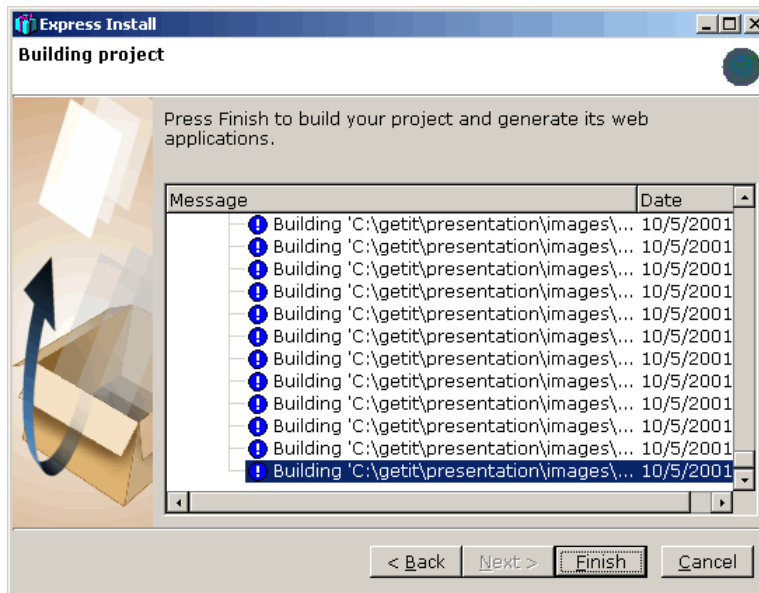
Express Install

Building project

Press Finish to build your project and generate its web applications.

| Message | Date |
|---|---|
| Building 'C:\getit\presentation\images\... | 10/5/2001 |
| Building 'C:\getit\presentation\images\... | 10/5/2001 |
| Building 'C:\getit\presentation\images\... | 10/5/2001 |
| Building 'C:\getit\presentation\images\... | 10/5/2001 |
| Building 'C:\getit\presentation\images\... | 10/5/2001 |
| Building 'C:\getit\presentation\images\... | 10/5/2001 |
| Building 'C:\getit\presentation\images\... | 10/5/2001 |
| Building 'C:\getit\presentation\images\... | 10/5/2001 |
| Building 'C:\getit\presentation\images\... | 10/5/2001 |
| Building 'C:\getit\presentation\images\... | 10/5/2001 |
| Building 'C:\getit\presentation\images\... | 10/5/2001 |
| Building 'C:\getit\presentation\images\... | 10/5/2001 |

< Back   Next >   Finish   Cancel